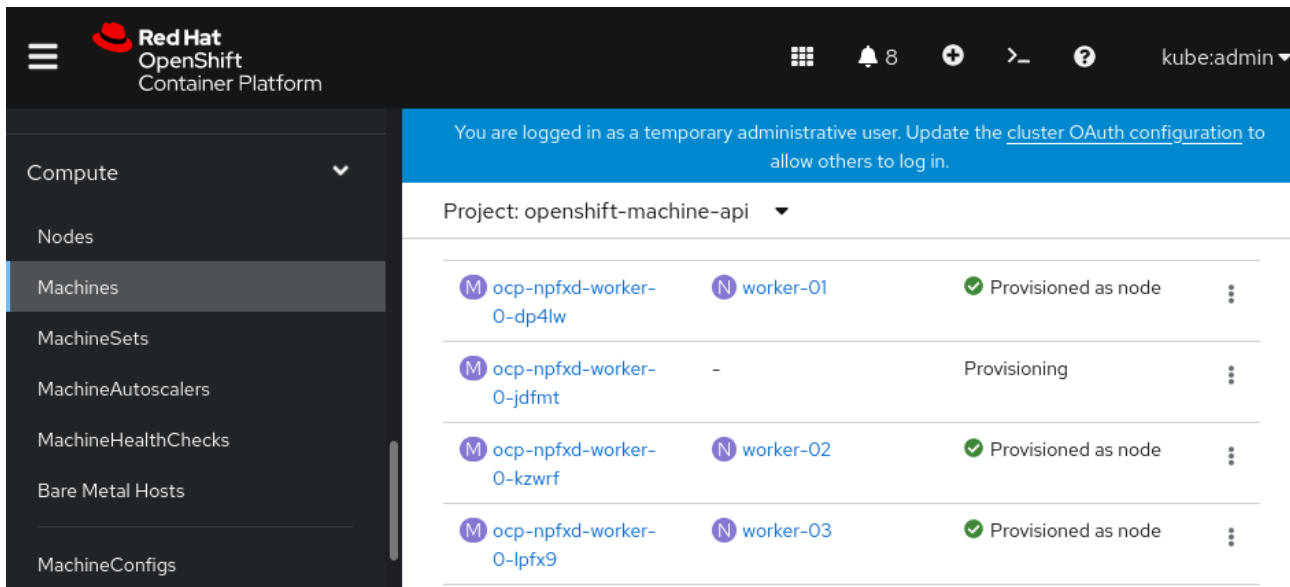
Red Hat
OpenShift
Container Platform

8

kube:admin

Compute

Nodes

Machines

MachineSets

MachineAutoscalers

MachineHealthChecks

Bare Metal Hosts

MachineConfigs

You are logged in as a temporary administrative user. Update the cluster OAuth configuration to allow others to log in.

Project: openshift-machine-api

| | | |
|---|---|---|
| M ocp-npfxd-worker-0-dp4lw | N worker-01 | Provisioned as node |
| M ocp-npfxd-worker-0-jdfmt | - | Provisioning |
| M ocp-npfxd-worker-0-kzwrf | N worker-02 | Provisioned as node |
| M ocp-npfxd-worker-0-lpfx9 | N worker-03 | Provisioned as node |